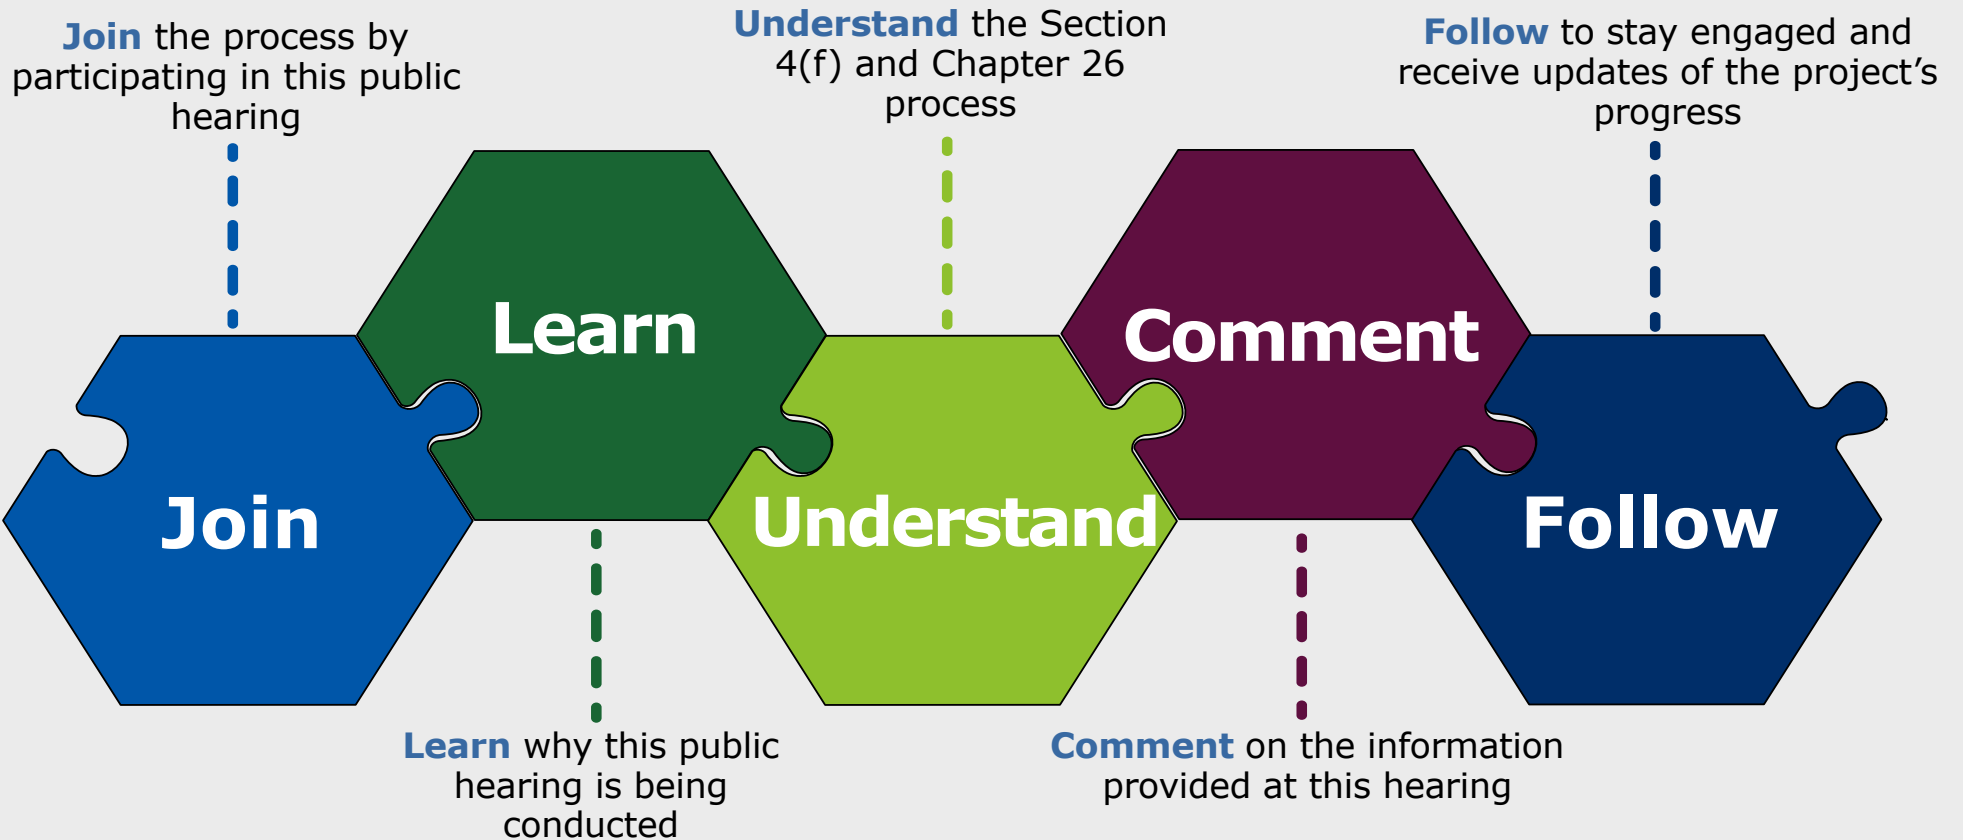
Join the process by participating in this public hearing

Understand the Section 4(f) and Chapter 26 process

Follow to stay engaged and receive updates of the project’s progress

Learn

Comment

Join

Understand

Follow

Learn why this public hearing is being conducted

Comment on the information provided at this hearing